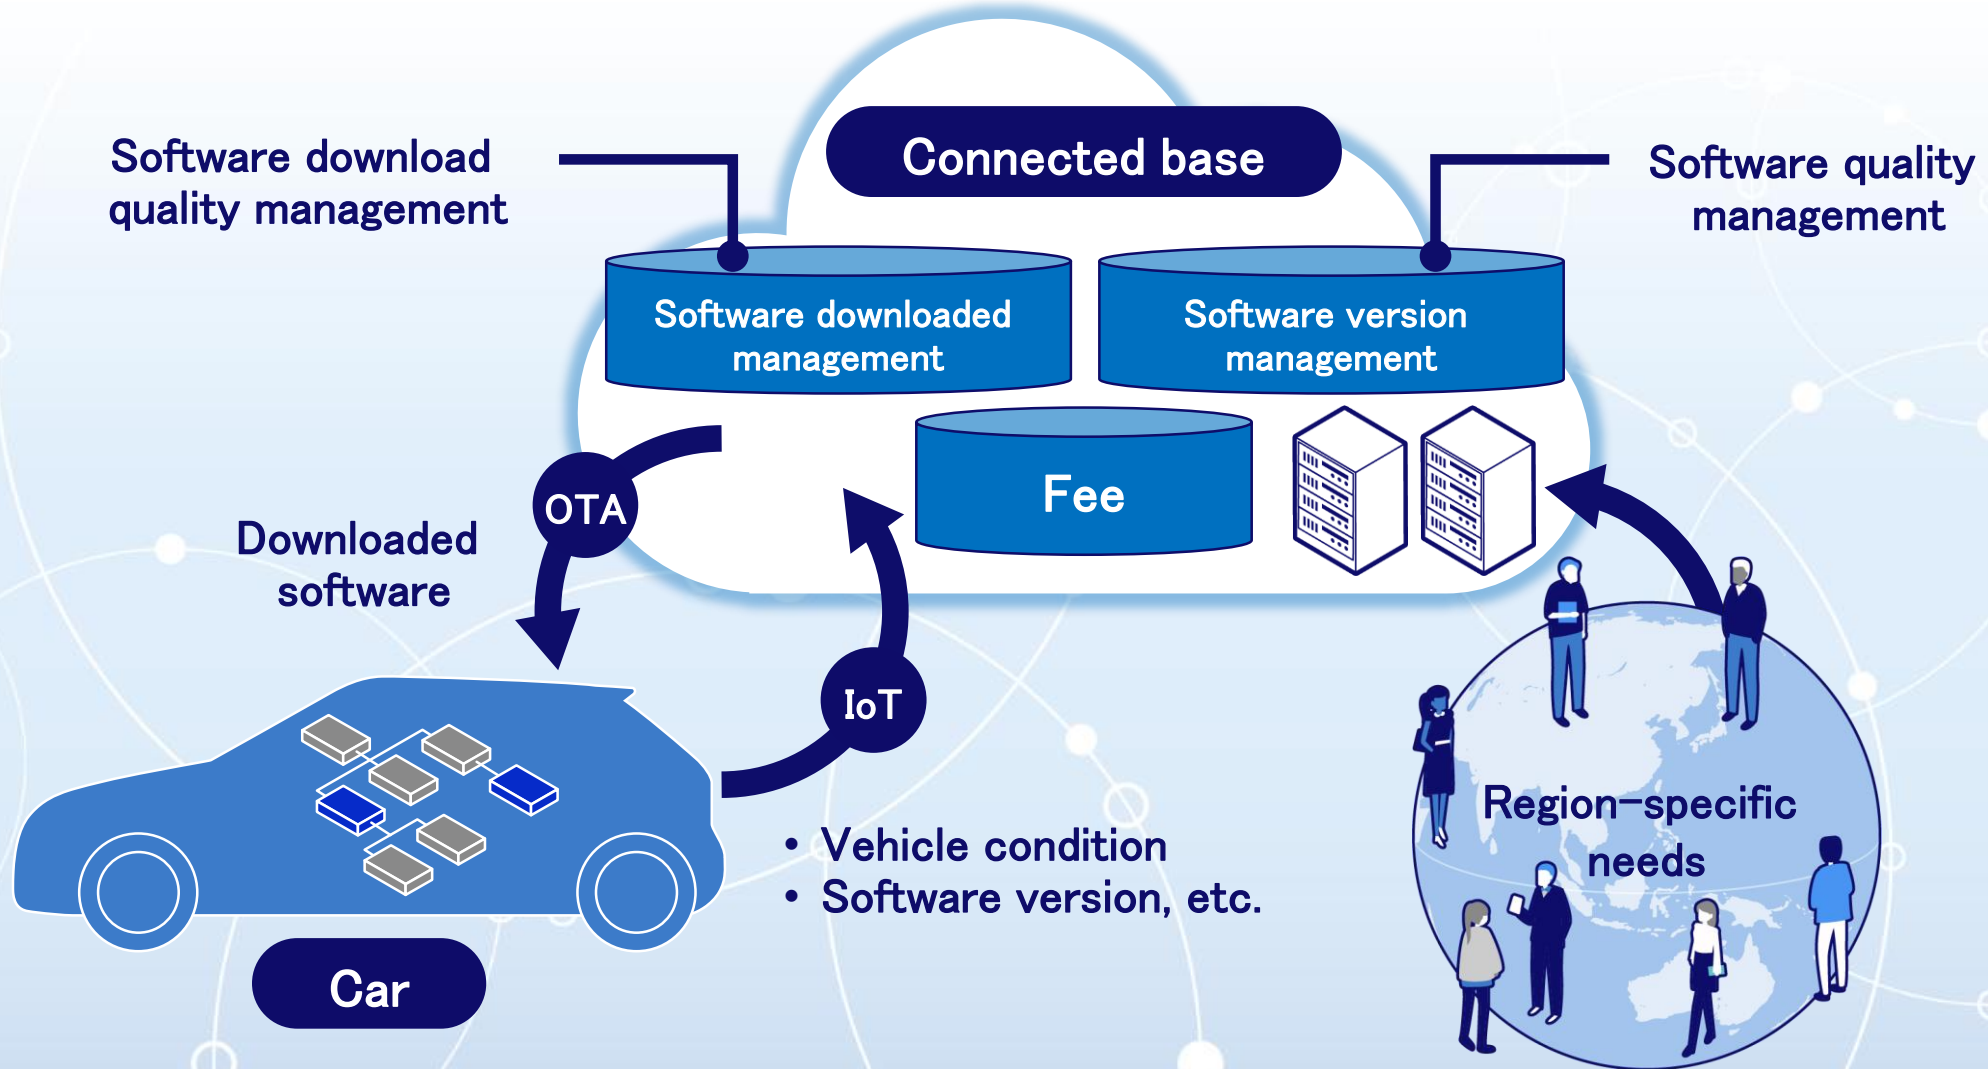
Software download quality management

Connected base

Software quality management

Software downloaded management

Software version management

Fee

OTA

Downloaded software

IoT

Region-specific needs

• Vehicle condition
• Software version, etc.

Car